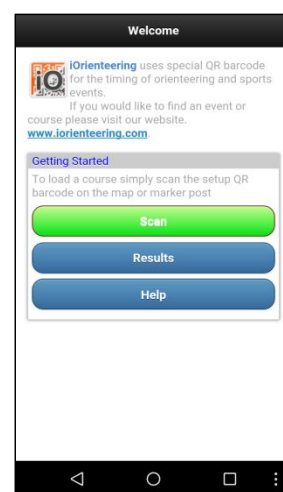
Welcome

iO iOrienteering uses special QR barcode for the timing of orienteering and sports events.
If you would like to find an event or course please visit our website.
www.iorienteering.com

Getting Started
To load a course simply scan the setup QR barcode on the map or marker post

Scan

Results

Help